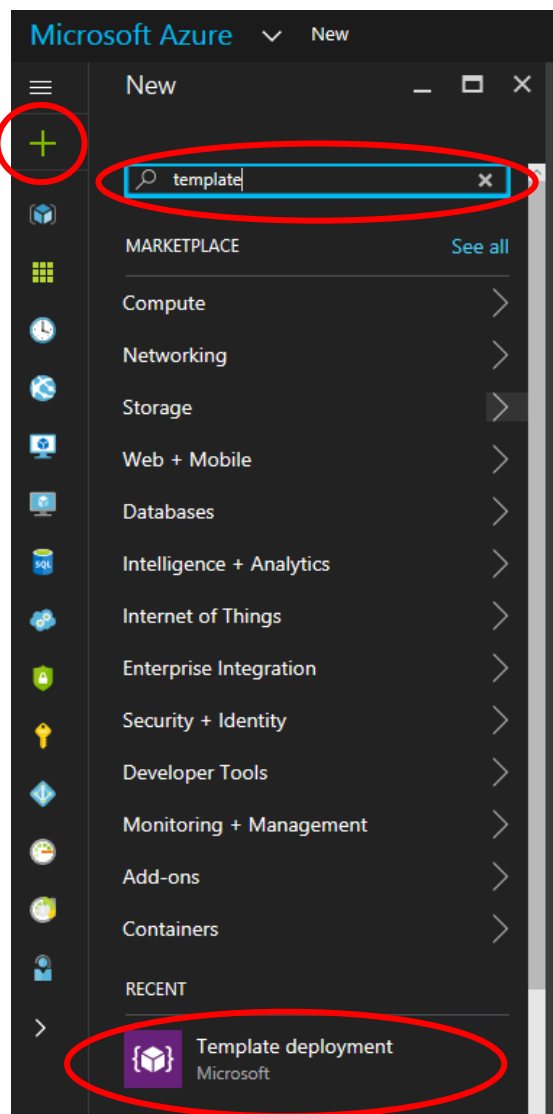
Microsoft Azure New

New

template

MARKETPLACE See all

Compute

Networking

Storage

Web + Mobile

Databases

Intelligence + Analytics

Internet of Things

Enterprise Integration

Security + Identity

Developer Tools

Monitoring + Management

Add-ons

Containers

RECENT

Template deployment
Microsoft